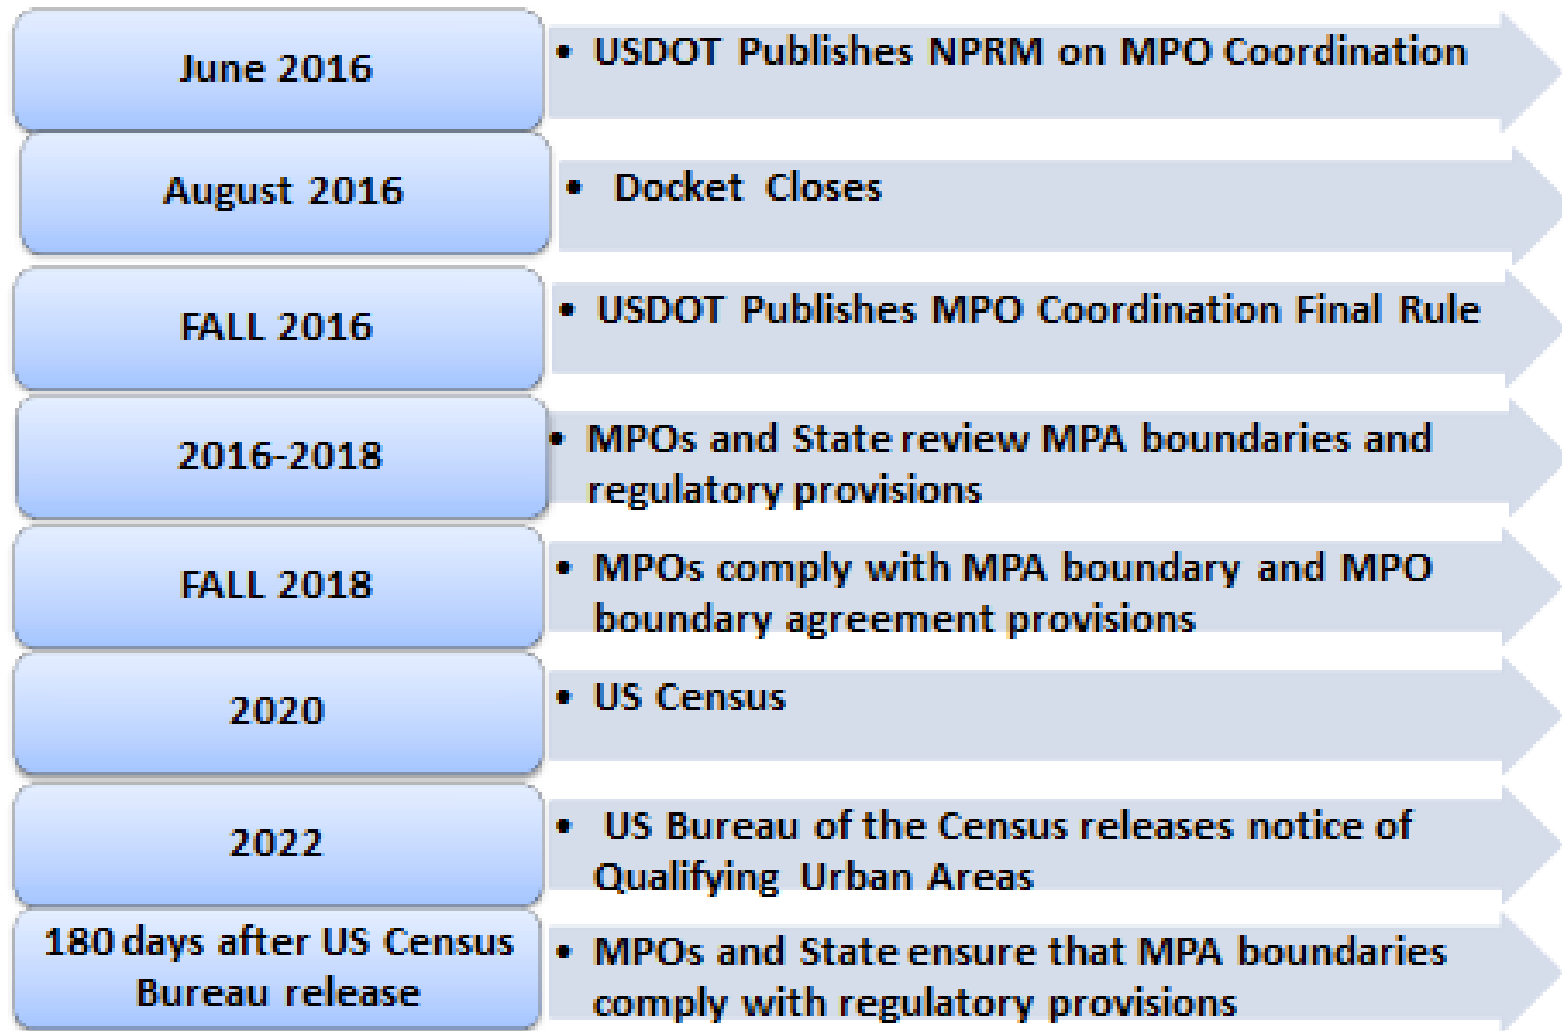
June 2016

• USDOT Publishes NPRM on MPO Coordination

August 2016

• Docket Closes

FALL 2016

• USDOT Publishes MPO Coordination Final Rule

2016-2018

• MPOs and State review MPA boundaries and regulatory provisions

FALL 2018

• MPOs comply with MPA boundary and MPO boundary agreement provisions

2020

• US Census

2022

• US Bureau of the Census releases notice of Qualifying Urban Areas

180 days after US Census Bureau release

• MPOs and State ensure that MPA boundaries comply with regulatory provisions